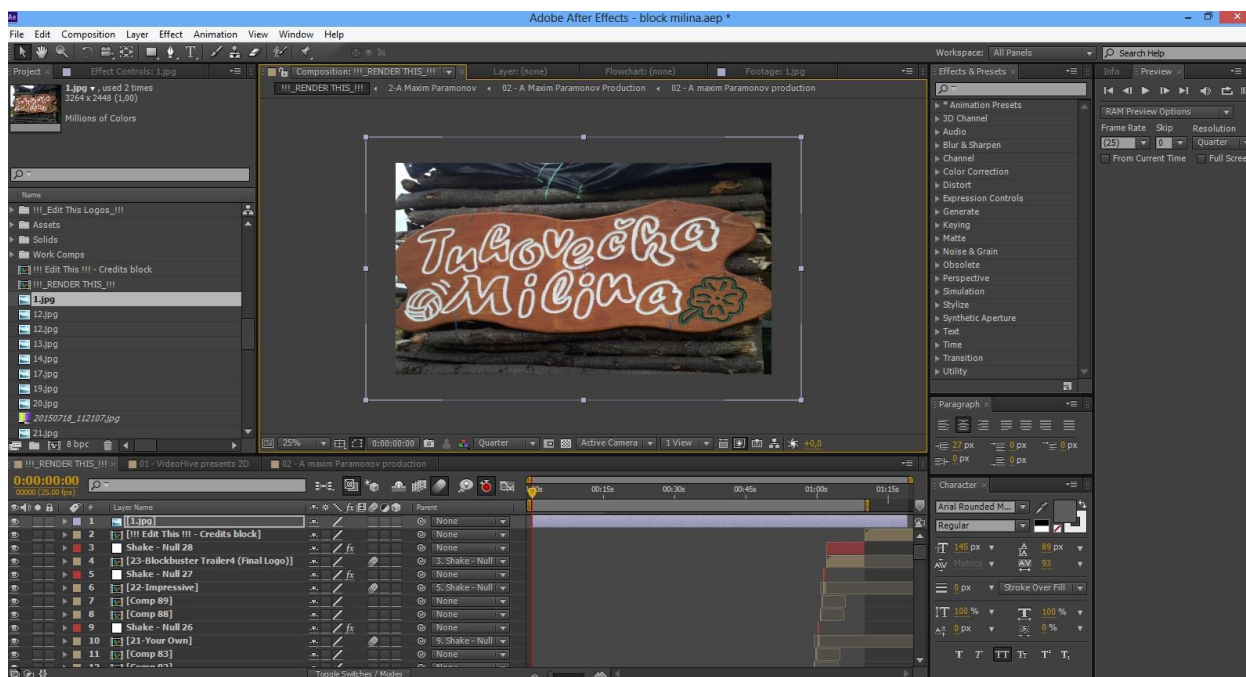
Adobe After Effects - block milina.aep *

File Edit Composition Layer Effect Animation View Window Help

Workspace: All Panels

Search Help

Project × Effect Controls: 1.jpg

1.jpg ▾, used 2 times
3264 x 2448 (1,00)
Millions of Colors

Name

!!!_Edit This Logos_!!!
Assets
Solids
Work Comps
!!! Edit This !!! - Credits block
!!!_RENDER THIS_!!!
1.jpg
12.jpg
12.jpg
13.jpg
14.jpg
17.jpg
19.jpg
20.jpg
20150718_112107.jpg
21.jpg

8 bpc

Composition: !!!_RENDER THIS_!!! Layer: (none) Flowchart: (none) Footage: 1.jpg

!!!_RENDER THIS_!!! ◂ 2-A Maxim Paramonov ◂ 02 - A Maxim Paramonov Production ◂ 02 - A maxim Paramonov production

Tuhovecka
Milina

25% 0:00:00:00 Quarter Active Camera 1 View +0,0

Effects & Presets ×

* Animation Presets
3D Channel
Audio
Blur & Sharpen
Channel
Color Correction
Distort
Expression Controls
Generate
Keying
Matte
Noise & Grain
Obsolete
Perspective
Simulation
Stylize
Synthetic Aperture
Text
Time
Transition
Utility

Info Preview ×

RAM Preview Options
Frame Rate Skip Resolution
(25) 0 Quarter
From Current Time Full Screen

Paragraph ×

27 px 0 px 0 px
0 px 0 px

Character ×

Arial Rounded M...
Regular
145 px 89 px
Metrics 93
0 px Stroke Over Fill
100 % 100 %
0 px 0 %

!!!_RENDER THIS_!!! × 01 - VideoHive presents 2D 02 - A maxim Paramonov production

0:00:00:00
00000 (25.00 fps)

Layer Name Parent

| # | Layer Name | Parent |
|---|---|---|
| 1 | [1.jpg] | None |
| 2 | [!!! Edit This !!! - Credits block] | None |
| 3 | Shake - Null 28 | None |
| 4 | [23-Blockbuster Trailer4 (Final Logo)] | 3. Shake - Null |
| 5 | Shake - Null 27 | None |
| 6 | [22-Impressive] | 5. Shake - Null |
| 7 | [Comp 89] | None |
| 8 | [Comp 88] | None |
| 9 | Shake - Null 26 | None |
| 10 | [21-Your Own] | 9. Shake - Null |
| 11 | [Comp 83] | None |

0s 00:15s 00:30s 00:45s 01:00s 01:15s

Toggle Switches / Modes